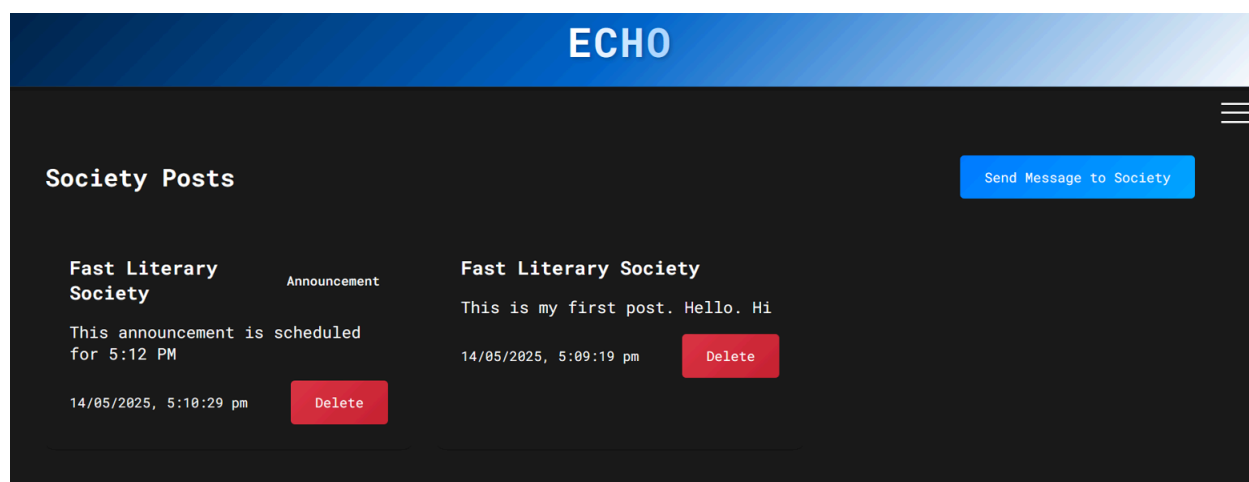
ECHO

Society Posts

Send Message to Society

Fast Literary Society

Announcement

This announcement is scheduled for 5:12 PM

14/05/2025, 5:10:29 pm

Delete

Fast Literary Society

This is my first post. Hello. Hi

14/05/2025, 5:09:19 pm

Delete